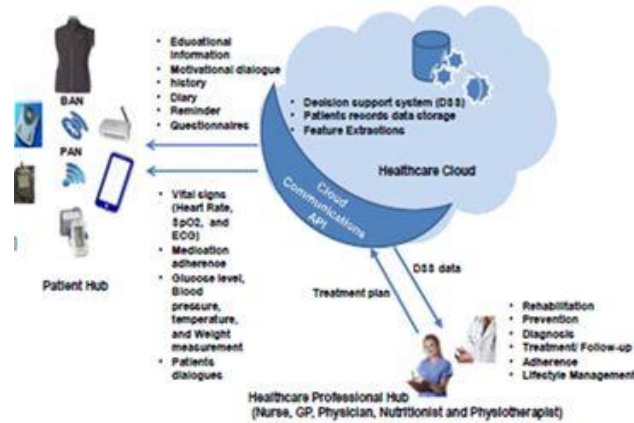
- Educational information
- Motivational dialogue
- history
- Diary
- Reminder
- Questionnaires

BAN

PAN

- Decision support system (DSS)
- Patients records data storage
- Feature Extractions

Healthcare Cloud

Cloud Communications API

- Vital signs (Heart Rate, SpO2, and ECG)
- Medication adherence
- Glucose level, Blood pressure, temperature, and Weight measurement
- Patients dialogues

Patient Hub

DSS data

Treatment plan

- Rehabilitation
- Prevention
- Diagnosis
- Treatment/ Follow-up
- Adherence
- Lifestyle Management

Healthcare Professional Hub (Nurse, GP, Physician, Nutritionist and Physiotherapist)